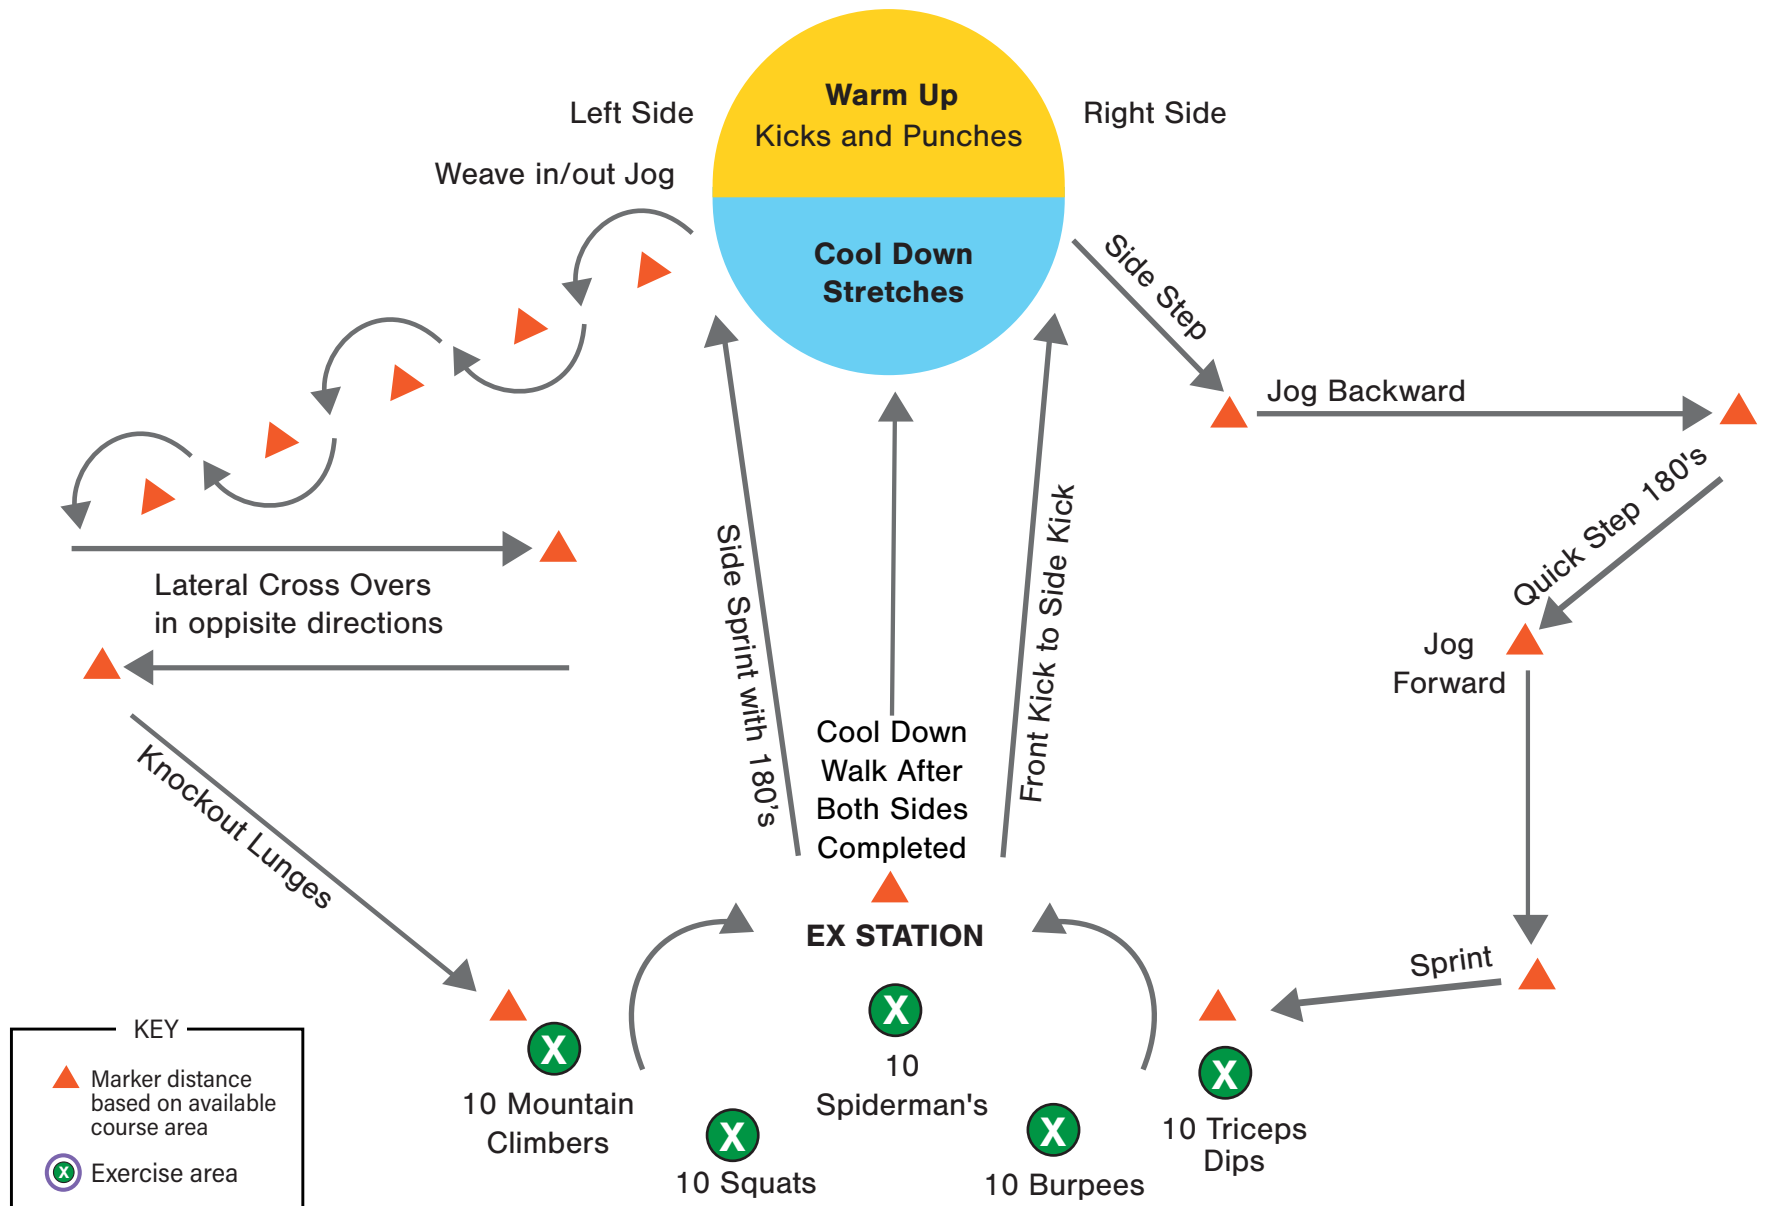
Left Side

Warm Up
Kicks and Punches

Right Side

Weave in/out Jog

Cool Down
Stretches

Side Step

Jog Backward

Lateral Cross Overs
in oppisite directions

Side Sprint with 180's

Cool Down
Walk After
Both Sides
Completed

Front Kick to Side Kick

Quick Step 180's

Jog
Forward

Knockout Lunges

EX STATION

Sprint

X
10 Mountain
Climbers

X
10 Squats

X
10
Spiderman's

X
10 Burpees

X
10 Triceps
Dips

KEY
Marker distance based on available course area
X Exercise area